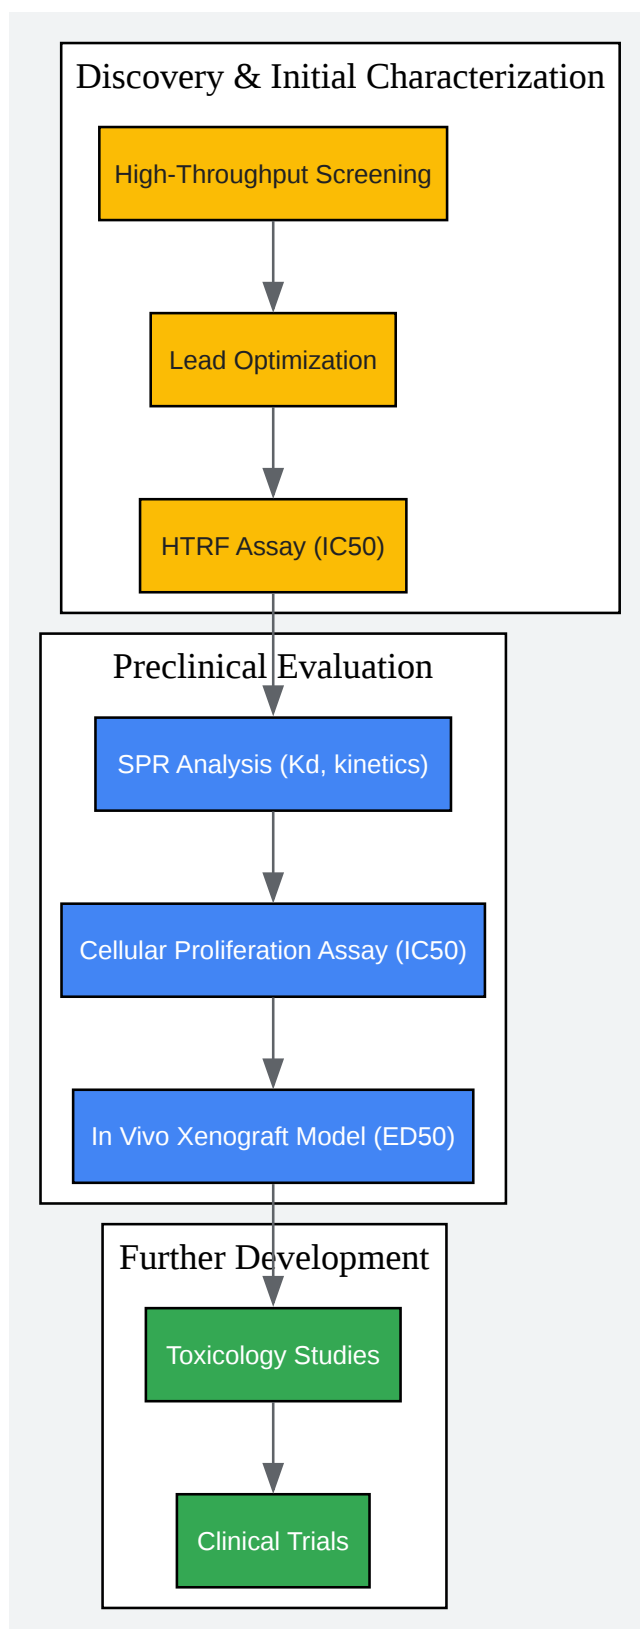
Discovery & Initial Characterization

High-Throughput Screening

Lead Optimization

HTRF Assay (IC50)

Preclinical Evaluation

SPR Analysis (Kd, kinetics)

Cellular Proliferation Assay (IC50)

In Vivo Xenograft Model (ED50)

Further Development

Toxicology Studies

Clinical Trials